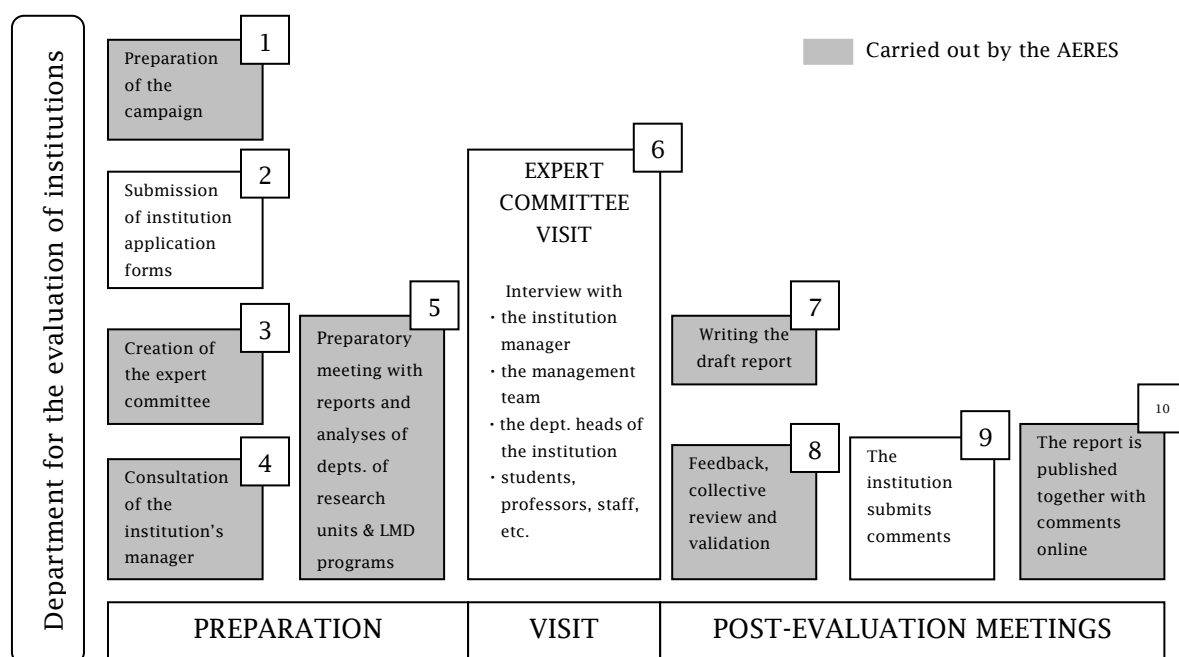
Department for the evaluation of institutions

Carried out by the AERES

1
Preparation of the campaign

2
Submission of institution application forms

3
Creation of the expert committee

4
Consultation of the institution's manager

5
Preparatory meeting with reports and analyses of depts. of research units & LMD programs

6
EXPERT COMMITTEE VISIT

Interview with
· the institution manager
· the management team
· the dept. heads of the institution
· students, professors, staff, etc.

7
Writing the draft report

8
Feedback, collective review and validation

9
The institution submits comments

10
The report is published together with comments online

PREPARATION

VISIT

POST-EVALUATION MEETINGS